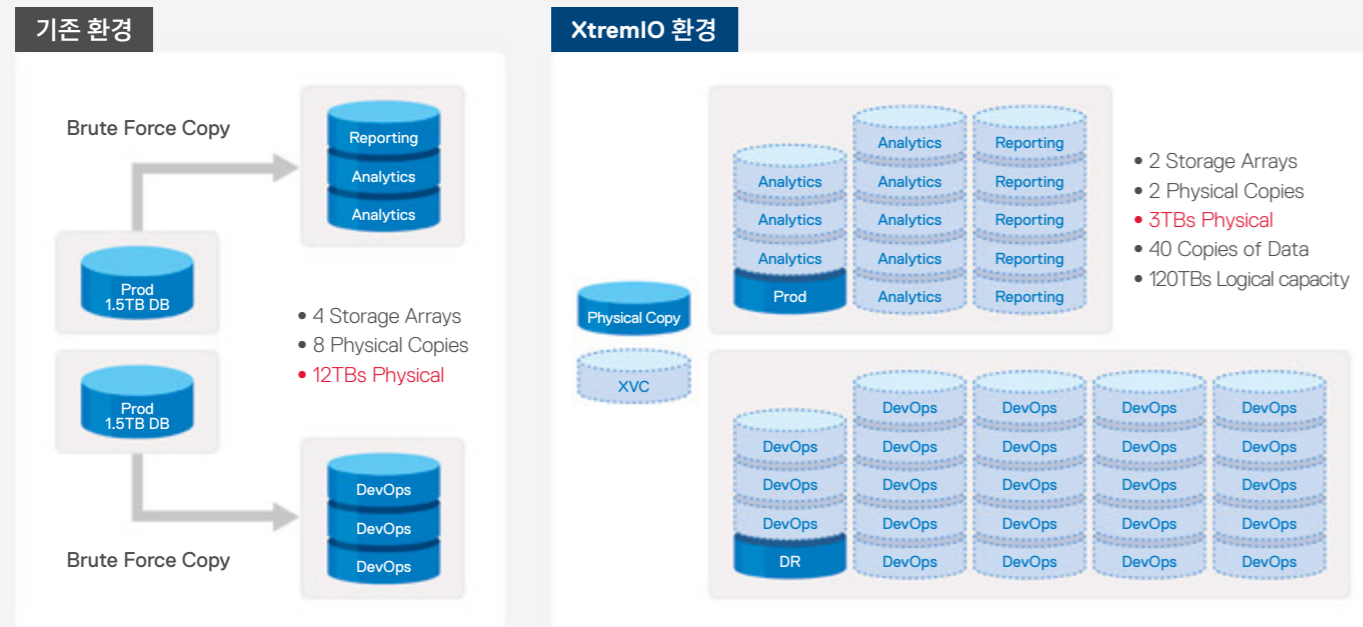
기존 환경

Brute Force Copy

Reporting
Analytics
Analytics

Prod
1.5TB DB

• 4 Storage Arrays
• 8 Physical Copies
• 12TBs Physical

Prod
1.5TB DB

DevOps
DevOps
DevOps

Brute Force Copy

XtremIO 환경

Analytics
Analytics
Analytics
Prod

Analytics
Analytics
Analytics
Analytics
Analytics

Reporting
Reporting
Reporting
Reporting
Reporting

• 2 Storage Arrays
• 2 Physical Copies
• 3TBs Physical
• 40 Copies of Data
• 120TBs Logical capacity

Physical Copy

XVC

DevOps
DevOps
DevOps
DR

DevOps
DevOps
DevOps
DevOps
DevOps

DevOps
DevOps
DevOps
DevOps
DevOps

DevOps
DevOps
DevOps
DevOps
DevOps

DevOps
DevOps
DevOps
DevOps
DevOps